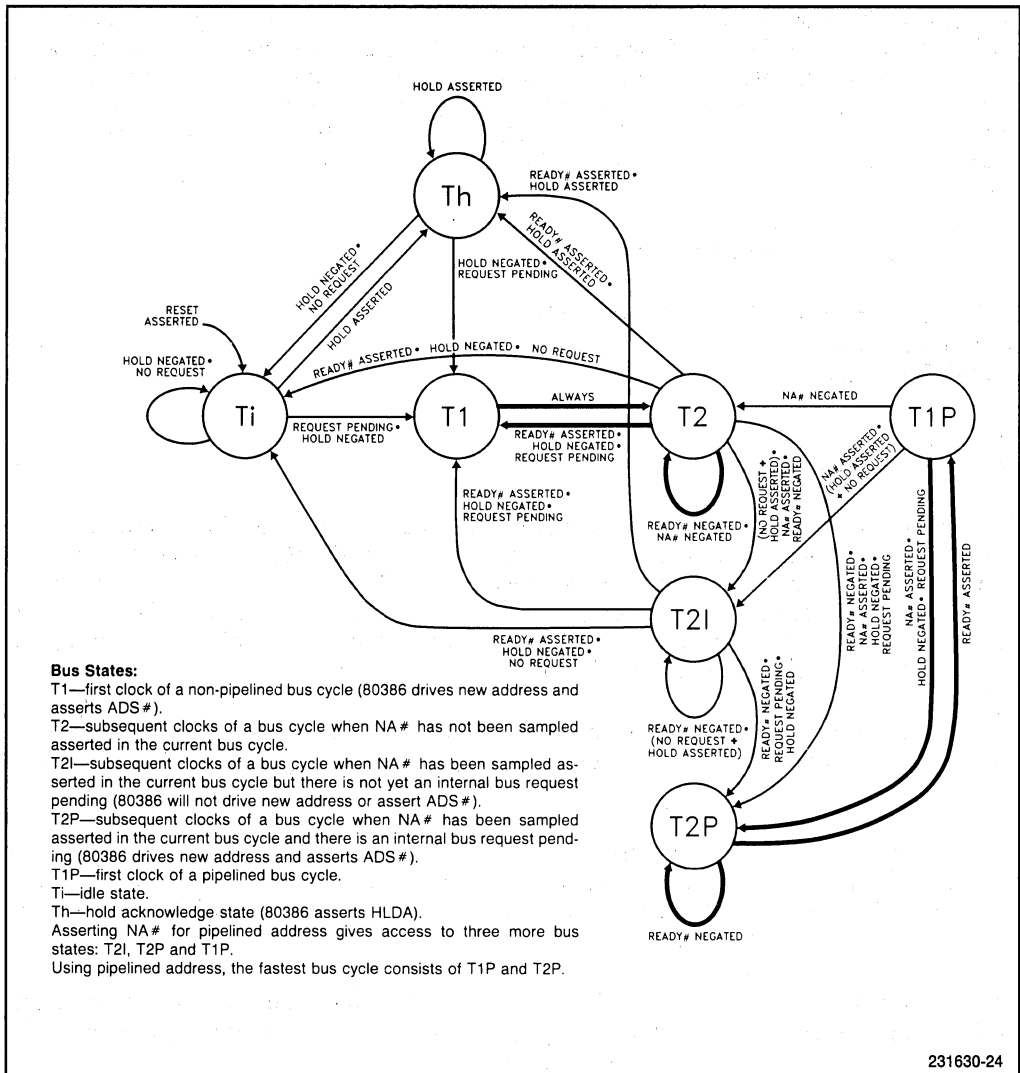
HOLD ASSERTED

Th

READY# ASSERTED • HOLD ASSERTED

READY# ASSERTED • HOLD ASSERTED

HOLD NEGATED • NO REQUEST

HOLD ASSERTED

HOLD NEGATED • REQUEST PENDING

RESET ASSERTED

HOLD NEGATED • NO REQUEST

READY# ASSERTED • HOLD NEGATED • NO REQUEST

Ti

T1

T2

T1P

ALWAYS

NA# NEGATED

REQUEST PENDING • HOLD NEGATED

READY# ASSERTED • HOLD NEGATED • REQUEST PENDING

READY# ASSERTED • HOLD NEGATED • REQUEST PENDING

READY# NEGATED • NA# NEGATED

(NO REQUEST + HOLD ASSERTED) • NA# ASSERTED • READY# NEGATED

NA# ASSERTED • (HOLD ASSERTED + NO REQUEST)

READY# NEGATED • NA# ASSERTED • HOLD NEGATED • REQUEST PENDING

NA# ASSERTED • HOLD NEGATED • REQUEST PENDING

READY# ASSERTED

T2I

READY# ASSERTED • HOLD NEGATED • NO REQUEST

READY# NEGATED • (NO REQUEST + HOLD ASSERTED)

READY# NEGATED • REQUEST PENDING • HOLD NEGATED

T2P

READY# NEGATED

**Bus States:**
T1—first clock of a non-pipelined bus cycle (80386 drives new address and asserts ADS#).
T2—subsequent clocks of a bus cycle when NA# has not been sampled asserted in the current bus cycle.
T2I—subsequent clocks of a bus cycle when NA# has been sampled asserted in the current bus cycle but there is not yet an internal bus request pending (80386 will not drive new address or assert ADS#).
T2P—subsequent clocks of a bus cycle when NA# has been sampled asserted in the current bus cycle and there is an internal bus request pending (80386 drives new address and asserts ADS#).
T1P—first clock of a pipelined bus cycle.
Ti—idle state.
Th—hold acknowledge state (80386 asserts HLDA).
Asserting NA# for pipelined address gives access to three more bus states: T2I, T2P and T1P.
Using pipelined address, the fastest bus cycle consists of T1P and T2P.

231630-24